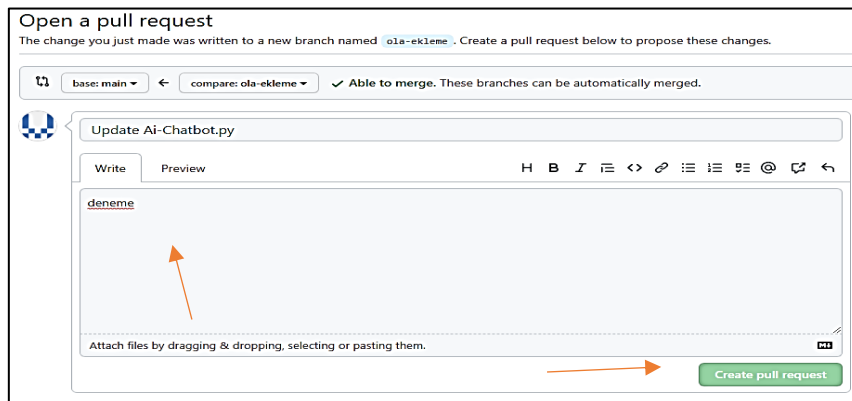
Open a pull request

The change you just made was written to a new branch named ola-ekleme. Create a pull request below to propose these changes.

base: main ← compare: ola-ekleme ✓ Able to merge. These branches can be automatically merged.

Update Ai-Chatbot.py

Write Preview

H B I

deneme

Attach files by dragging & dropping, selecting or pasting them.

Create pull request